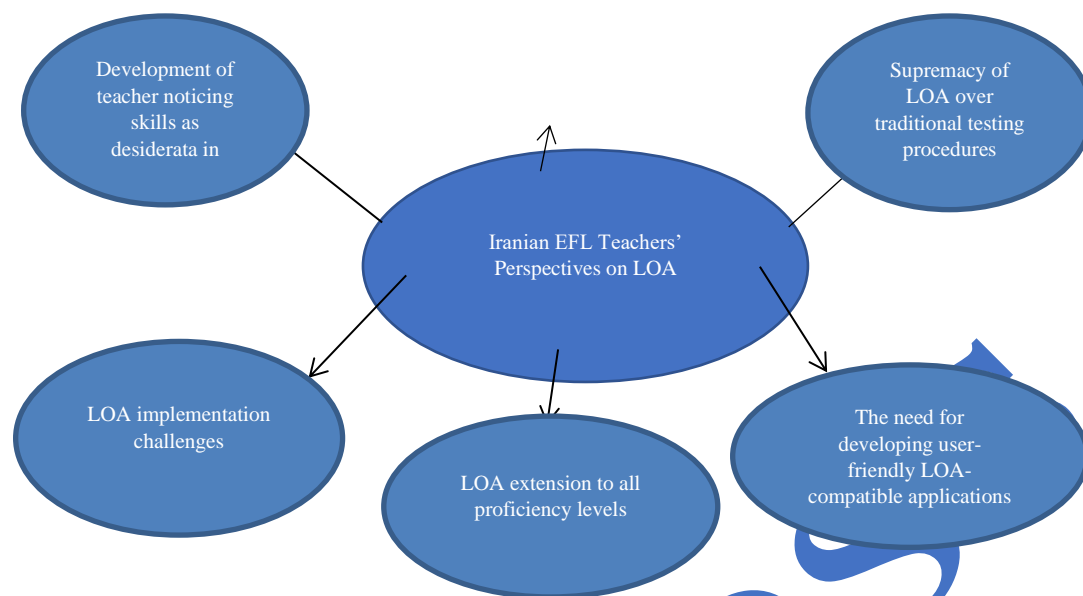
Development of teacher noticing skills as desiderata in

Supremacy of LOA over traditional testing procedures

Iranian EFL Teachers' Perspectives on LOA

LOA implementation challenges

LOA extension to all proficiency levels

The need for developing user-friendly LOA-compatible applications